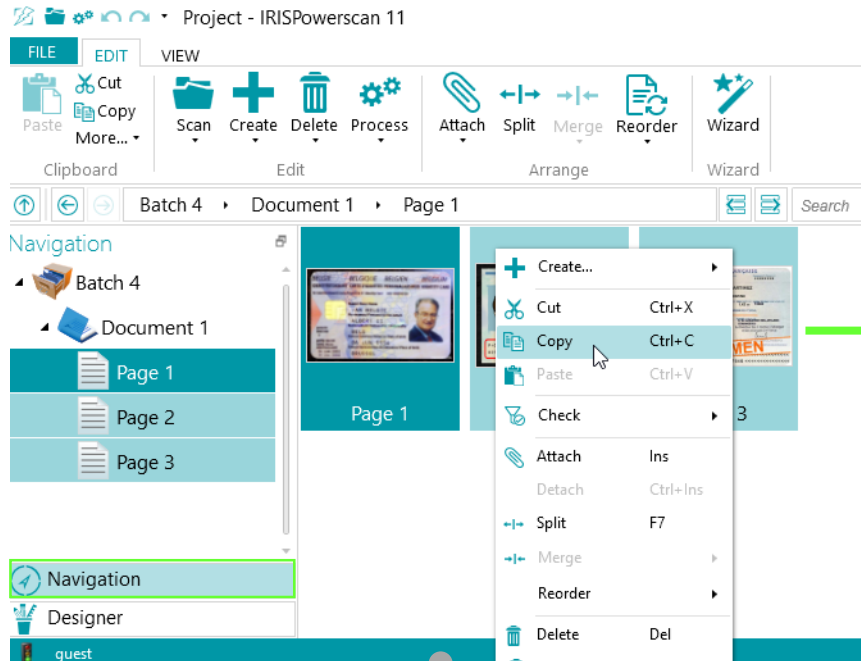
Project - IRISPowerscan 11

FILE EDIT VIEW

Paste Cut Copy More...
Clipboard

Scan Create Delete Process
Edit

Attach Split Merge Reorder
Arrange

Wizard
Wizard

Batch 4 Document 1 Page 1

Search

Navigation

Batch 4
Document 1
Page 1
Page 2
Page 3

Navigation
Designer

guest

Page 1

3

MEN

Create...
Cut Ctrl+X
Copy Ctrl+C
Paste Ctrl+V
Check
Attach Ins
Detach Ctrl+Ins
Split F7
Merge
Reorder
Delete Del